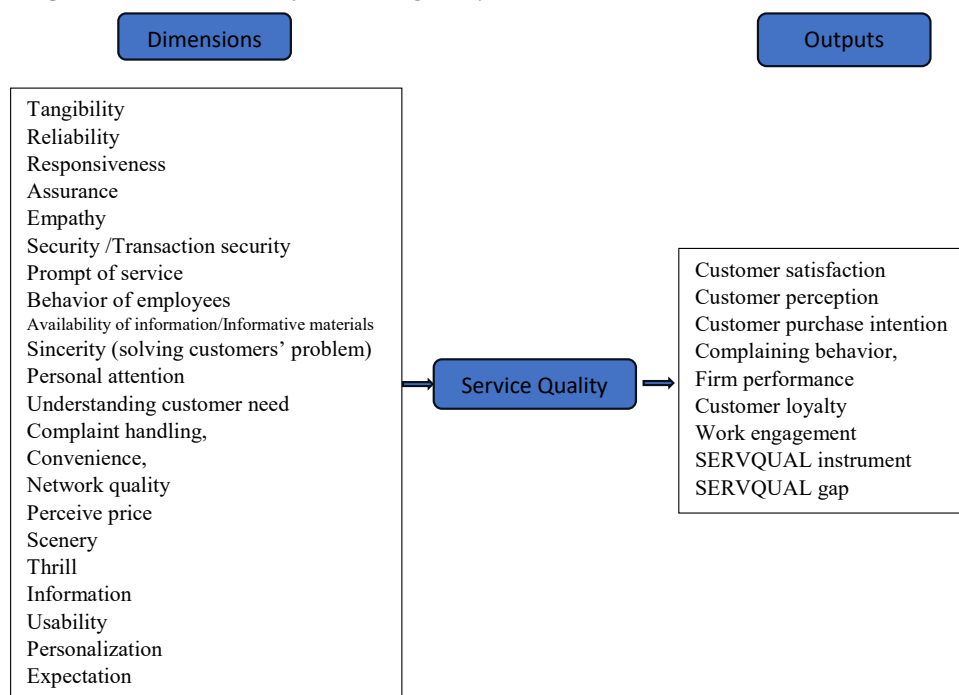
Dimensions

Outputs

Tangibility
Reliability
Responsiveness
Assurance
Empathy
Security /Transaction security
Prompt of service
Behavior of employees
Availability of information/Informative materials
Sincerity (solving customers' problem)
Personal attention
Understanding customer need
Complaint handling,
Convenience,
Network quality
Perceive price
Scenery
Thrill
Information
Usability
Personalization
Expectation

Service Quality

Customer satisfaction
Customer perception
Customer purchase intention
Complaining behavior,
Firm performance
Customer loyalty
Work engagement
SERVQUAL instrument
SERVQUAL gap